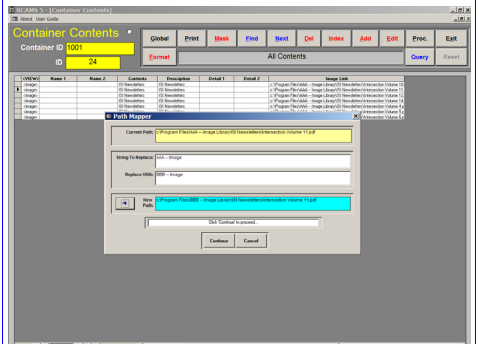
BCAMS 5 - [Container Contents]
About User Guide

Container Contents
Container ID 1001
ID 24

Global Print Mask Find Next Del Index Add Edit Proc. Exit
Format All Contents Query Reset

| (VIEW) | Name 1 | Name 2 | Contents | Description | Detail 1 | Detail 2 | Image Link |
|---|---|---|---|---|---|---|---|
| image | | | ISI Newsletters | ISI Newsletters | | | c:\Program Files\AAA -- Image Library\ISI Newsletters\Intersection Volume 10 |
| image | | | ISI Newsletters | ISI Newsletters | | | c:\Program Files\AAA -- Image Library\ISI Newsletters\Intersection Volume 11 |
| image | | | ISI Newsletters | ISI Newsletters | | | c:\Program Files\AAA -- Image Library\ISI Newsletters\Intersection Volume 12 |
| image | | | ISI Newsletters | ISI Newsletters | | | c:\Program Files\AAA -- Image Library\ISI Newsletters\Intersection Volume 13 |
| image | | | ISI Newsletters | ISI Newsletters | | | c:\Program Files\AAA -- Image Library\ISI Newsletters\Intersection Volume 14 |
| image | | | ISI Newsletters | ISI Newsletters | | | c:\Program Files\AAA -- Image Library\ISI Newsletters\Intersection Volume 4 |
| image | | | | | | | \Intersection Volume 5 |
| image | | | | | | | \Intersection Volume 6 |

Path Mapper

Current Path: C:\Program Files\AAA -- Image Library\ISI Newsletters\Intersection Volume 11.pdf

String To Replace: AAA -- Image

Replace With: BBB -- Image

New Path: C:\Program Files\BBB -- Image Library\ISI Newsletters\Intersection Volume 11.pdf

Click 'Continue' to proceed.

Continue Cancel